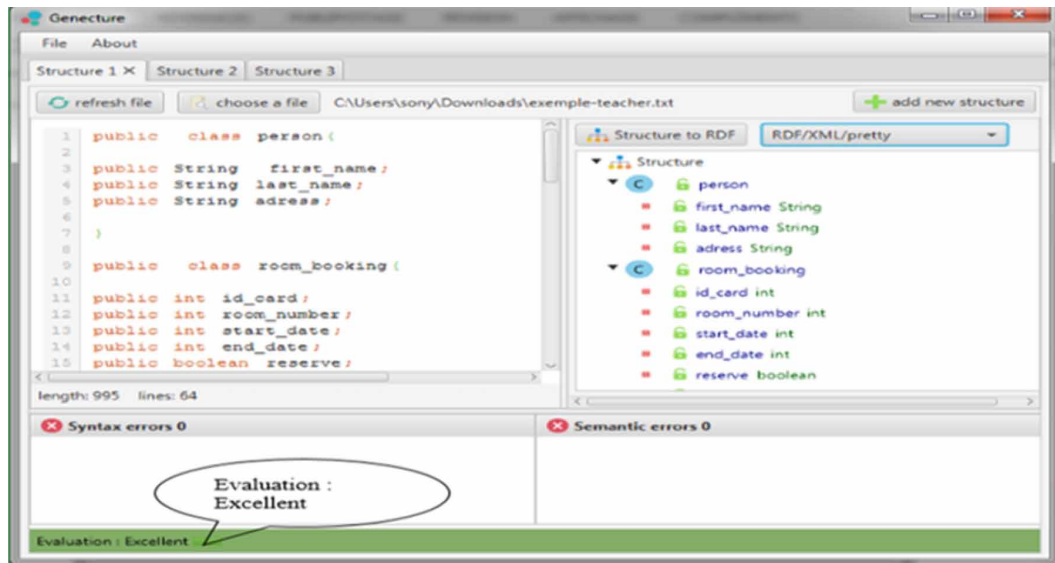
Genecture

File About

Structure 1 × Structure 2 Structure 3

refresh file choose a file C:\Users\sony\Downloads\exemple-teacher.txt add new structure

1 public class person{
2
3 public String first_name;
4 public String last_name;
5 public String adress;
6
7 }
8
9 public class room_booking{
10
11 public int id_card;
12 public int room_number;
13 public int start_date;
14 public int end_date;
15 public boolean reserve;

length: 995 lines: 64

Structure to RDF RDF/XML/pretty

Structure
C person
first_name String
last_name String
adress String
C room_booking
id_card int
room_number int
start_date int
end_date int
reserve boolean

Syntax errors 0

Semantic errors 0

Evaluation : Excellent

Evaluation : Excellent